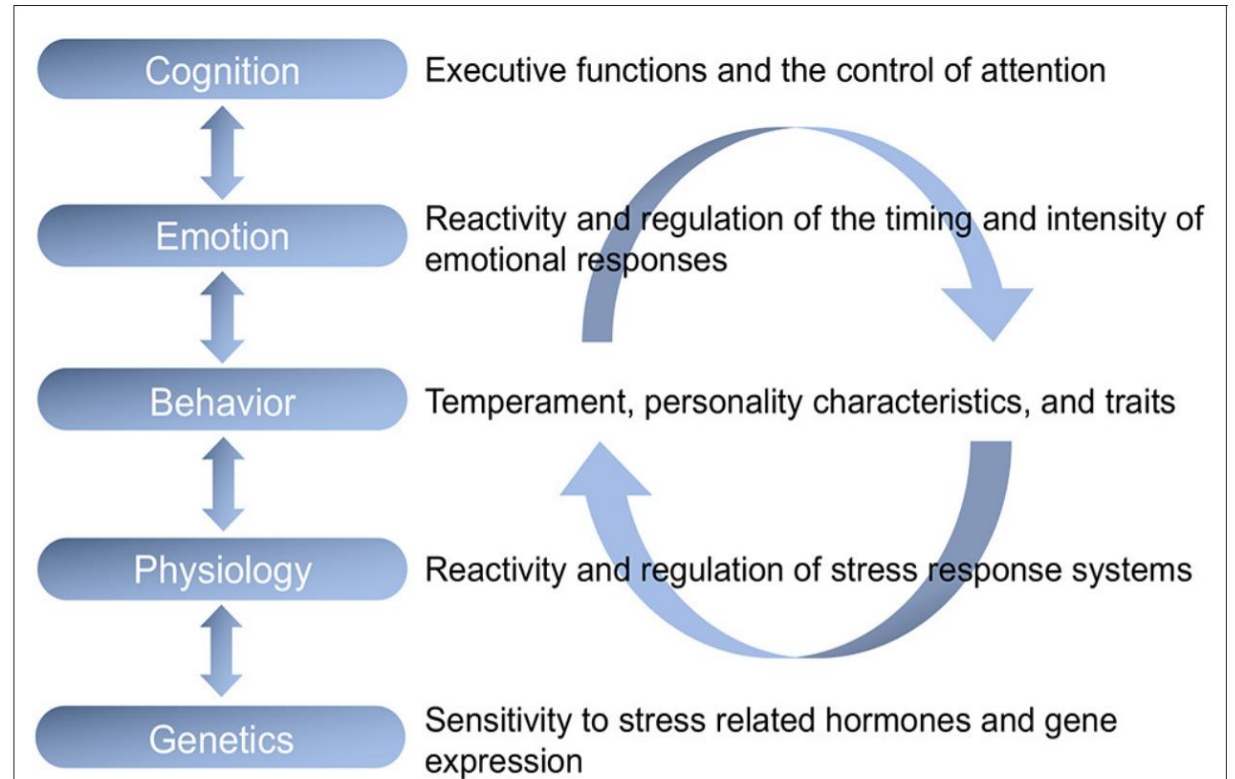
Cognition
Executive functions and the control of attention

Emotion
Reactivity and regulation of the timing and intensity of emotional responses

Behavior
Temperament, personality characteristics, and traits

Physiology
Reactivity and regulation of stress response systems

Genetics
Sensitivity to stress related hormones and gene expression